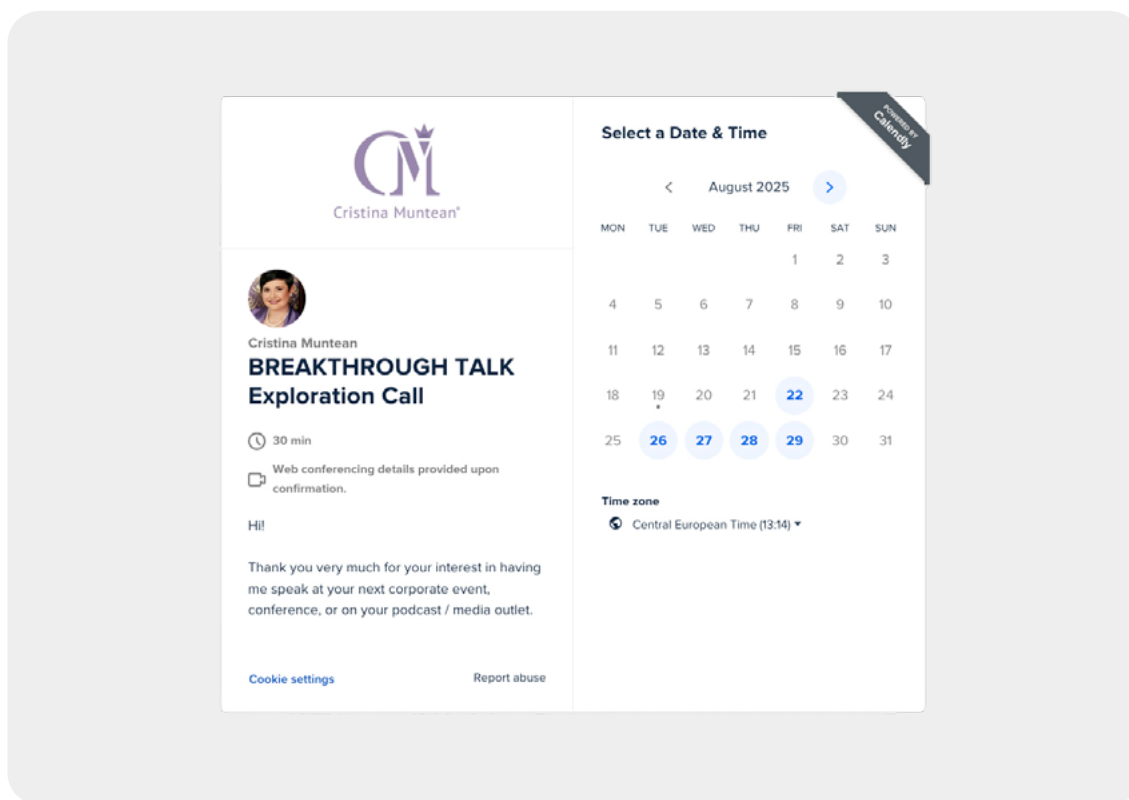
CM
Cristina Muntean®

Cristina Muntean
BREAKTHROUGH TALK Exploration Call

30 min

Web conferencing details provided upon confirmation.

Hi!

Thank you very much for your interest in having me speak at your next corporate event, conference, or on your podcast / media outlet.

Cookie settings

Report abuse

POWERED BY Calendly

Select a Date & Time

August 2025

| MON | TUE | WED | THU | FRI | SAT | SUN |
|---|---|---|---|---|---|---|
| | | | | 1 | 2 | 3 |
| 4 | 5 | 6 | 7 | 8 | 9 | 10 |
| 11 | 12 | 13 | 14 | 15 | 16 | 17 |
| 18 | 19 | 20 | 21 | 22 | 23 | 24 |
| 25 | 26 | 27 | 28 | 29 | 30 | 31 |

Time zone
Central European Time (13:14)